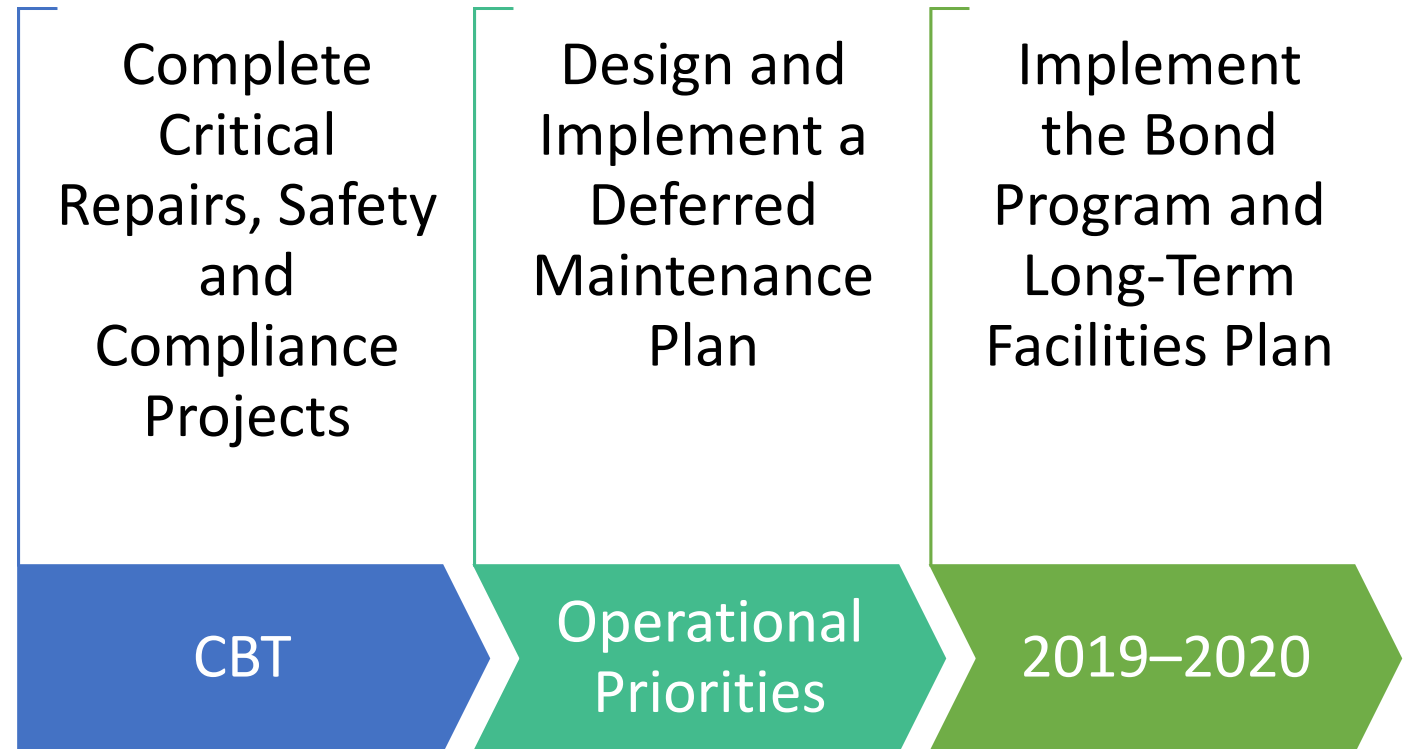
Complete Critical Repairs, Safety and Compliance Projects

CBT

Design and Implement a Deferred Maintenance Plan

Operational Priorities

Implement the Bond Program and Long-Term Facilities Plan

2019–2020